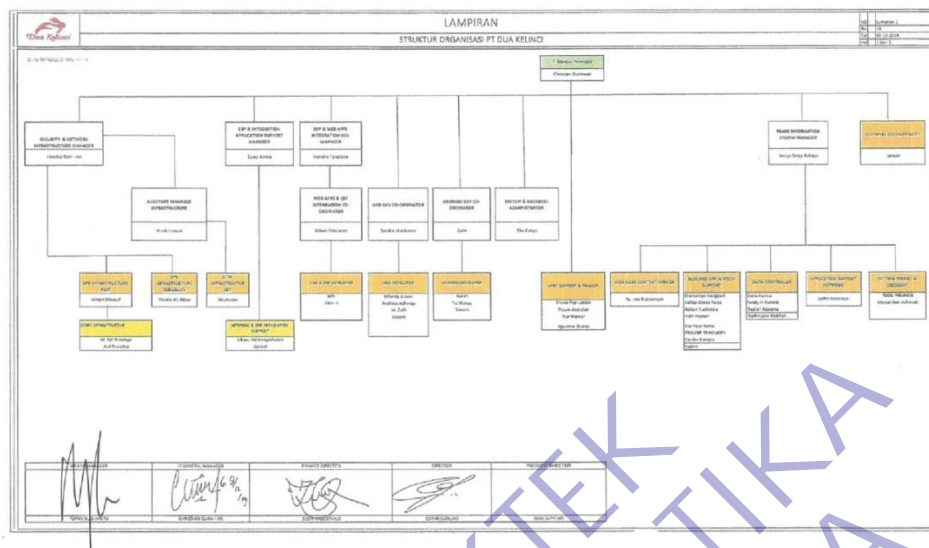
Dua Kelinci

LAMPIRAN

STRUKTUR ORGANISASI PT DUA KELINCI

IT General Manager
Christian Gunawan

SECURITY & NETWORK INFRASTRUCTURE MANAGER
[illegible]

ERP & INTEGRATION APPLICATION SUPPORT MANAGER
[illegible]

ERP & WEB APPS INTEGRATION ICS MANAGER
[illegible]

TRADE INFORMATION SYSTEM MANAGER
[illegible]

ASSISTANT MANAGER INFRASTRUCTURE
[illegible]

WEB APPS & ERP INTEGRATION CO-ORDINATOR
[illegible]

WEB APPS CO-ORDINATOR
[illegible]

ANDROID ERP CO-ORDINATOR
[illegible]

SYSTEM & DATABASE ADMINISTRATOR
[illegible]

ERP SUPPORT & TRAINER
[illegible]

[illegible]

IT GENERAL MANAGER

FINANCE DIRECTOR

DIRECTOR

PRESIDENT DIRECTOR

TEKNIKA